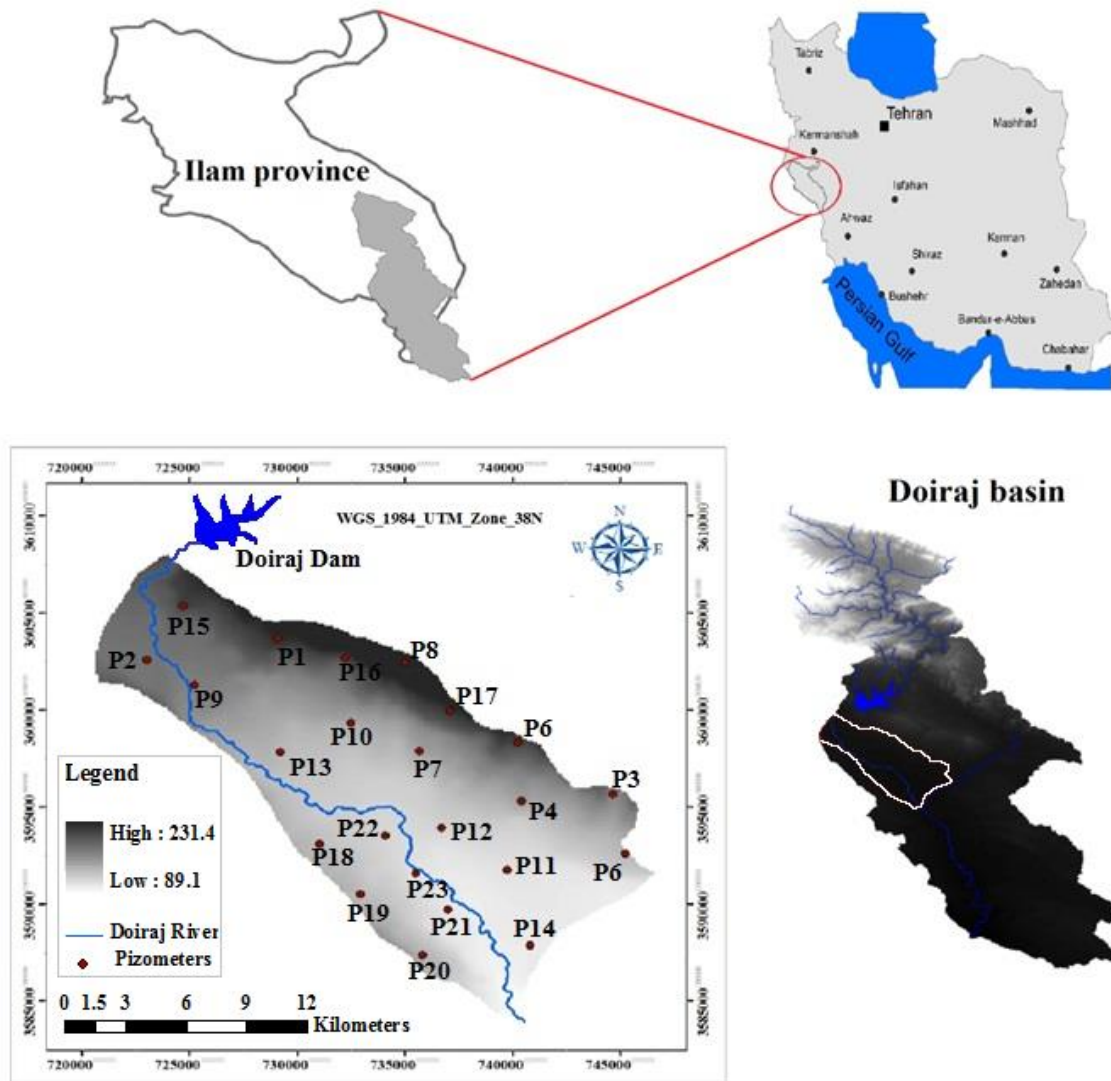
Ilam province

Tabriz
Tehran
Mashhad
Kermanshah
Isfahan
Ahvaz
Shiraz
Kerman
Zahedan
Bushehr
Bandar-e-Abbas
Persian Gulf
Chabahar

720000 725000 730000 735000 740000 745000

WGS_1984_UTM_Zone_38N

N
W E
S

Doiraj Dam

3610000
3605000
3600000
3595000
3590000
3585000

P15
P2
P1
P16
P8
P9
P17
P10
P6
P13
P7
P3
P4
P22
P12
P18
P6
P11
P23
P19
P21
P14
P20

Legend
High : 231.4
Low : 89.1
Doiraj River
Pizometers

0 1.5 3 6 9 12
Kilometers

720000 725000 730000 735000 740000 745000

Doiraj basin